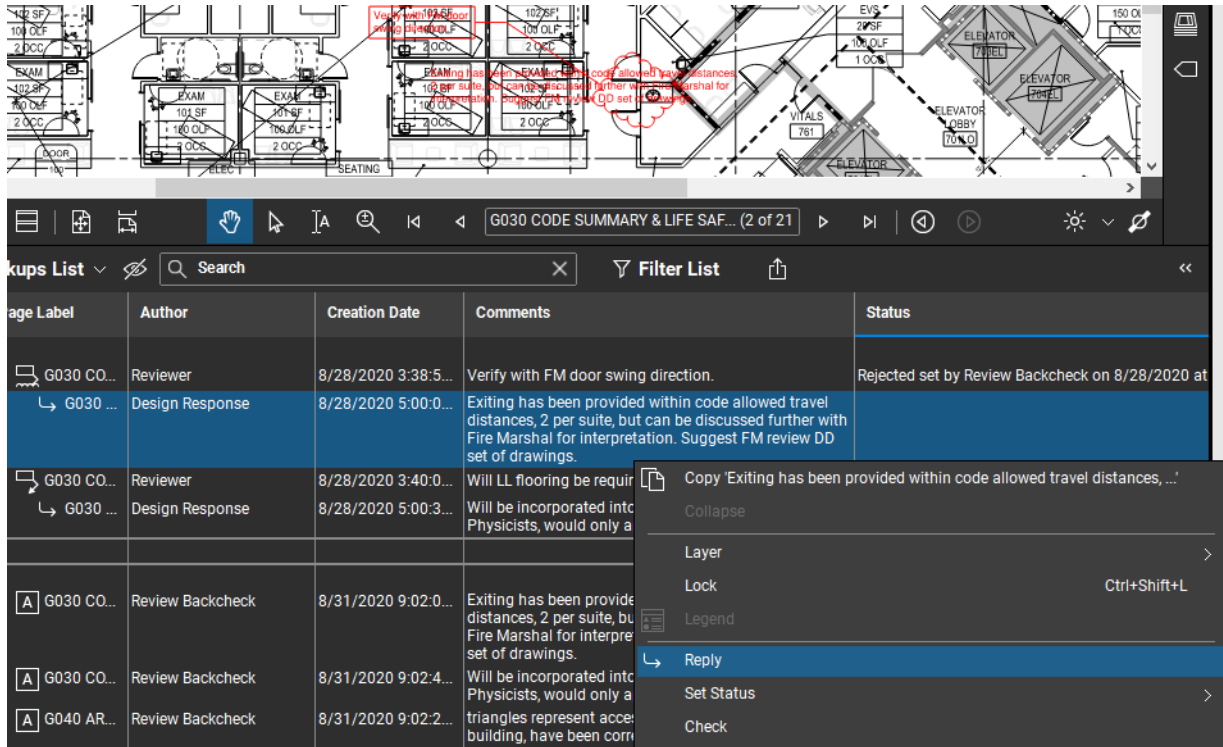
102 SF
100 OLF
2 OCC
EXAM
102 SF
100 OLF
2 OCC
DOOR
EXAM
101 SF
100 OLF
2 OCC
EXAM
101 SF
100 OLF
2 OCC
ELEC
SEATING
Verify with FM door swing direction.
102 SF
100 OLF
2 OCC
102 SF
100 OLF
2 OCC
EXAM
Exiting has been provided within code allowed travel distances, 2 per suite, but can be discussed further with Fire Marshal for interpretation. Suggest FM review DD set of drawings.
2 OCC
EVS
29 SF
100 OLF
1 OCC
VITALS
761
ELEVATOR
701EL
ELEVATOR
704EL
ELEVATOR LOBBY
701LO
ELEVATOR
150 OL

G030 CODE SUMMARY & LIFE SAF... (2 of 21

kups List
Search
Filter List

| age Label | Author | Creation Date | Comments | Status |
|---|---|---|---|---|
| G030 CO... | Reviewer | 8/28/2020 3:38:5... | Verify with FM door swing direction. | Rejected set by Review Backcheck on 8/28/2020 at |
| G030 ... | Design Response | 8/28/2020 5:00:0... | Exiting has been provided within code allowed travel distances, 2 per suite, but can be discussed further with Fire Marshal for interpretation. Suggest FM review DD set of drawings. | |
| G030 CO... | Reviewer | 8/28/2020 3:40:0... | Will LL flooring be requir | |
| G030 ... | Design Response | 8/28/2020 5:00:3... | Will be incorporated into Physicists, would only a | |
| G030 CO... | Review Backcheck | 8/31/2020 9:02:0... | Exiting has been provide distances, 2 per suite, bu Fire Marshal for interpre set of drawings. | |
| G030 CO... | Review Backcheck | 8/31/2020 9:02:4... | Will be incorporated into Physicists, would only a | |
| G040 AR... | Review Backcheck | 8/31/2020 9:02:2... | triangles represent acces building, have been corr | |

Copy 'Exiting has been provided within code allowed travel distances, ...'
Collapse
Layer
Lock Ctrl+Shift+L
Legend
Reply
Set Status
Check